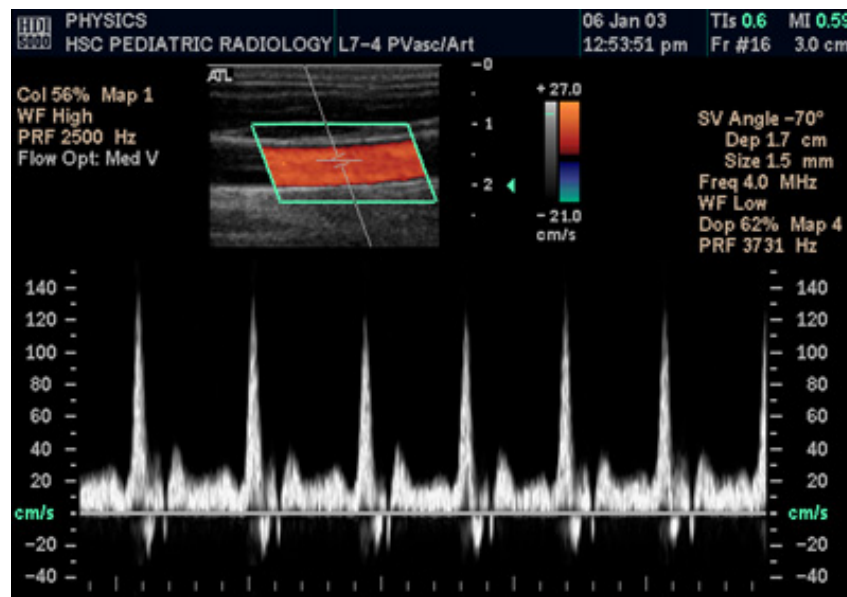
HDI 5000 PHYSICS
HSC PEDIATRIC RADIOLOGY L7-4 PVasc/Art

06 Jan 03
12:53:51 pm

TIs 0.6 MI 0.59
Fr #16 3.0 cm

Col 56% Map 1
WF High
PRF 2500 Hz
Flow Opt: Med V

ATL

-0
- 1
- 2

+ 27.0
- 21.0
cm/s

SV Angle -70°
Dep 1.7 cm
Size 1.5 mm
Freq 4.0 MHz
WF Low
Dop 62% Map 4
PRF 3731 Hz

140
120
100
80
60
40
20
cm/s
-20
-40

140
120
100
80
60
40
20
cm/s
-20
-40